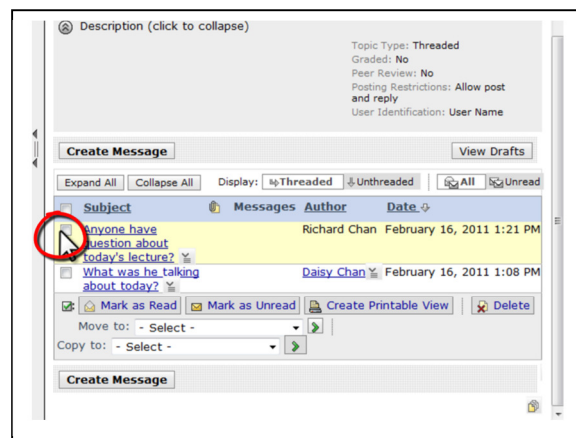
Description (click to collapse)

Topic Type: Threaded
Graded: No
Peer Review: No
Posting Restrictions: Allow post and reply
User Identification: User Name

Create Message

View Drafts

Expand All | Collapse All | Display: Threaded | Unthreaded | All | Unread

| | Subject | | Messages | Author | Date |
|---|---|---|---|---|---|
| | Anyone have question about today's lecture? | | | Richard Chan | February 16, 2011 1:21 PM |
| | What was he talking about today? | | | Daisy Chan | February 16, 2011 1:08 PM |

Mark as Read | Mark as Unread | Create Printable View | Delete

Move to: - Select -

Copy to: - Select -

Create Message